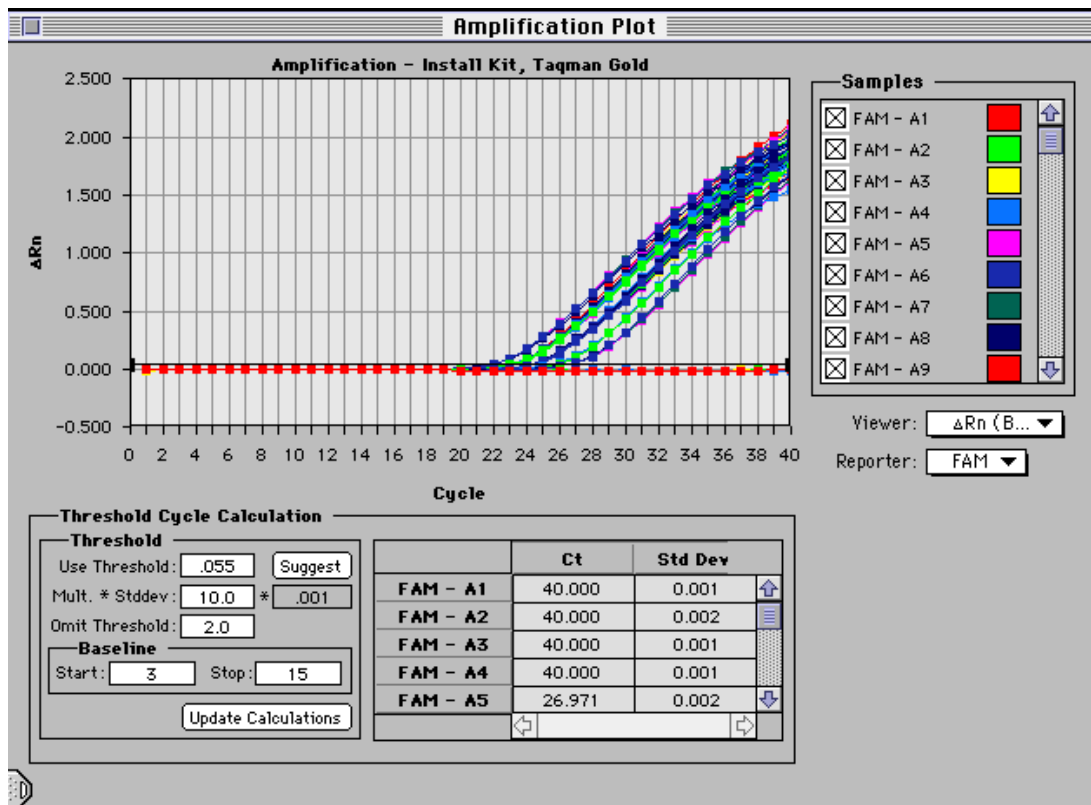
Amplification Plot

Amplification - Install Kit, Taqman Gold

2.500
2.000
1.500
1.000
0.500
0.000
-0.500

ΔRn

0 2 4 6 8 10 12 14 16 18 20 22 24 26 28 30 32 34 36 38 40

Cycle

Samples

FAM - A1
FAM - A2
FAM - A3
FAM - A4
FAM - A5
FAM - A6
FAM - A7
FAM - A8
FAM - A9

Viewer: ΔRn (B...
Reporter: FAM

Threshold Cycle Calculation

Threshold

Use Threshold: .055 Suggest

Mult. * Stddev: 10.0 * .001

Omit Threshold: 2.0

Baseline

Start: 3 Stop: 15

Update Calculations

| | Ct | Std Dev |
|---|---|---|
| FAM - A1 | 40.000 | 0.001 |
| FAM - A2 | 40.000 | 0.002 |
| FAM - A3 | 40.000 | 0.001 |
| FAM - A4 | 40.000 | 0.001 |
| FAM - A5 | 26.971 | 0.002 |